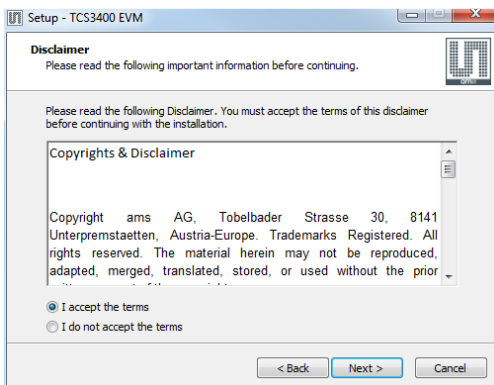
Setup - TCS3400 EVM

Disclaimer
Please read the following important information before continuing.

Please read the following Disclaimer. You must accept the terms of this disclaimer before continuing with the installation.

Copyrights & Disclaimer

Copyright ams AG, Tobelbader Strasse 30, 8141 Unterpremstaetten, Austria-Europe. Trademarks Registered. All rights reserved. The material herein may not be reproduced, adapted, merged, translated, stored, or used without the prior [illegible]

I accept the terms
I do not accept the terms

< Back
Next >
Cancel